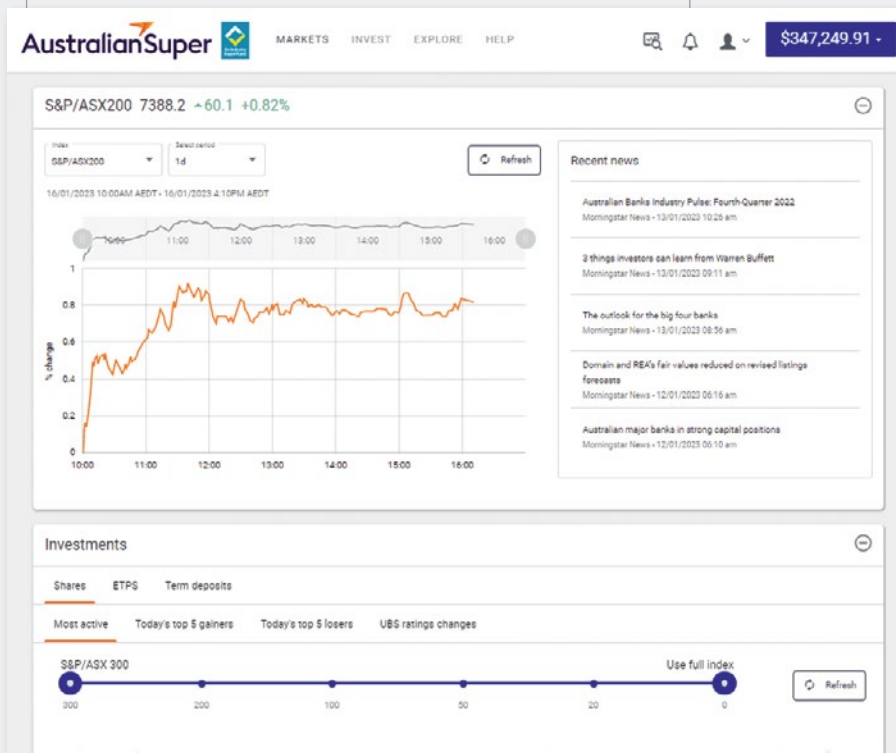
AustralianSuper

MARKETS INVEST EXPLORE HELP

$347,249.91

S&P/ASX200 7388.2 ▲60.1 +0.82%

Index
S&P/ASX200

Select period
1d

Refresh

16/01/2023 10:00AM AEDT - 16/01/2023 4:10PM AEDT

10:00 11:00 12:00 13:00 14:00 15:00 16:00

% change

1
0.8
0.6
0.4
0.2
0

10:00 11:00 12:00 13:00 14:00 15:00 16:00

Recent news

Australian Banks Industry Pulse: Fourth-Quarter 2022
Morningstar News - 13/01/2023 10:26 am

3 things investors can learn from Warren Buffett
Morningstar News - 13/01/2023 09:11 am

The outlook for the big four banks
Morningstar News - 13/01/2023 08:56 am

Domain and REA's fair values reduced on revised listings forecasts
Morningstar News - 12/01/2023 06:16 am

Australian major banks in strong capital positions
Morningstar News - 12/01/2023 06:10 am

Investments

Shares ETPS Term deposits

Most active Today's top 5 gainers Today's top 5 losers UBS ratings changes

S&P/ASX 300 Use full index

300 200 100 50 20 0

Refresh